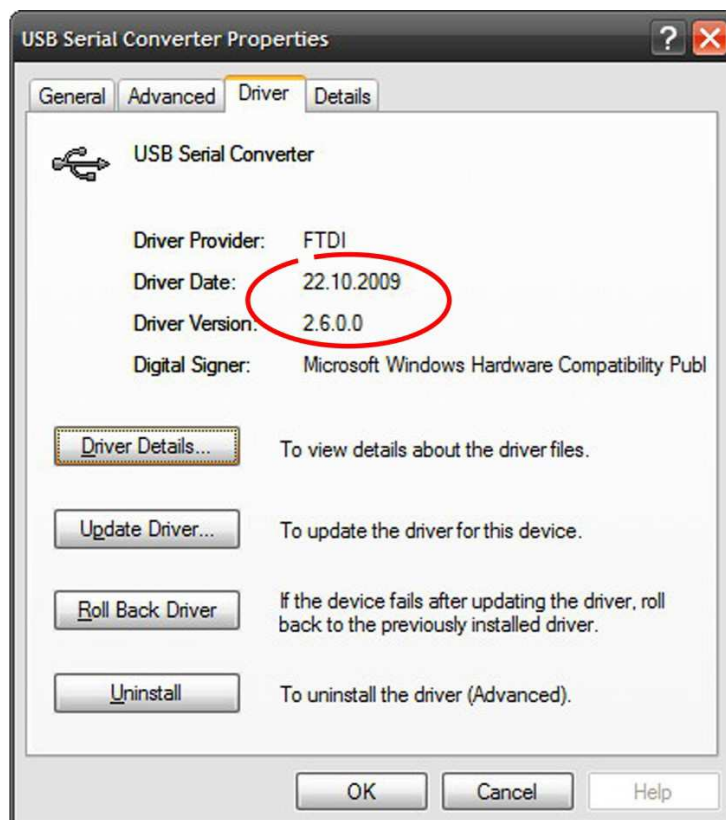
USB Serial Converter Properties

?

General | Advanced | Driver | Details

USB Serial Converter

| | |
|---|---|
| Driver Provider: | FTDI |
| Driver Date: | 22.10.2009 |
| Driver Version: | 2.6.0.0 |
| Digital Signer: | Microsoft Windows Hardware Compatibility Publ |

Driver Details... To view details about the driver files.

Update Driver... To update the driver for this device.

Roll Back Driver If the device fails after updating the driver, roll back to the previously installed driver.

Uninstall To uninstall the driver (Advanced).

OK Cancel Help